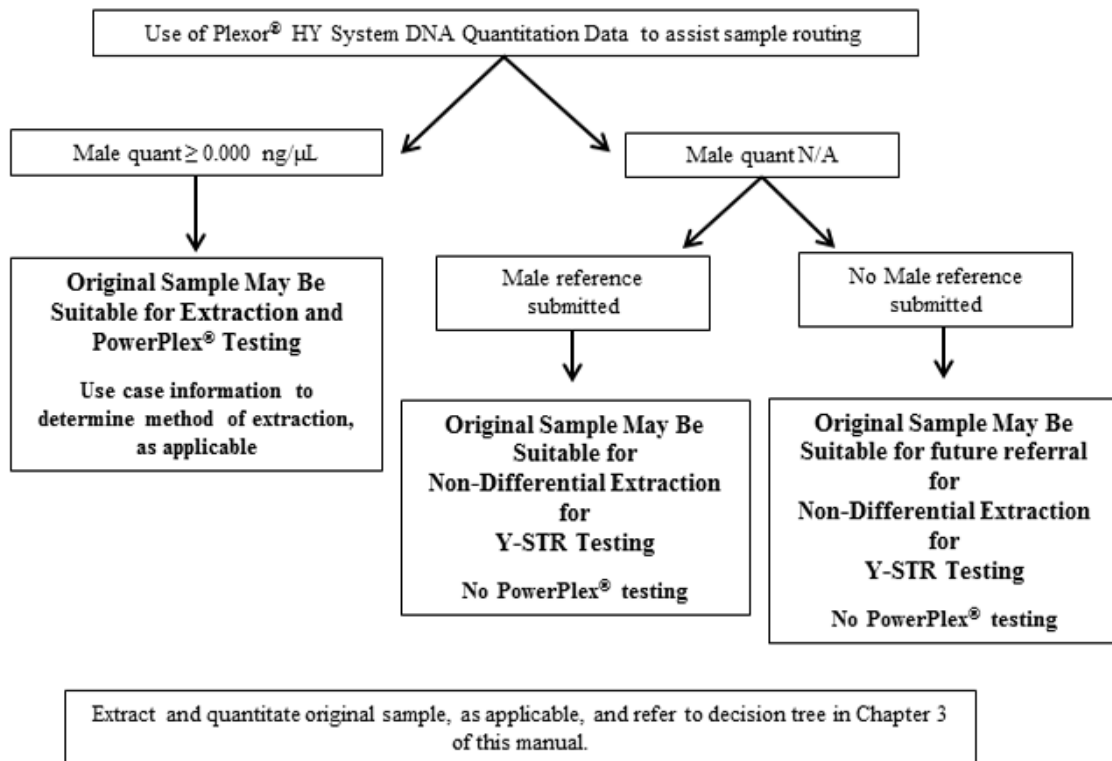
Use of Plexor® HY System DNA Quantitation Data to assist sample routing

Male quant $\geq$ 0.000 ng/μL

Male quant N/A

Original Sample May Be Suitable for Extraction and PowerPlex® Testing

Use case information to determine method of extraction, as applicable

Male reference submitted

No Male reference submitted

Original Sample May Be Suitable for Non-Differential Extraction for Y-STR Testing

No PowerPlex® testing

Original Sample May Be Suitable for future referral for Non-Differential Extraction for Y-STR Testing

No PowerPlex® testing

Extract and quantitate original sample, as applicable, and refer to decision tree in Chapter 3 of this manual.